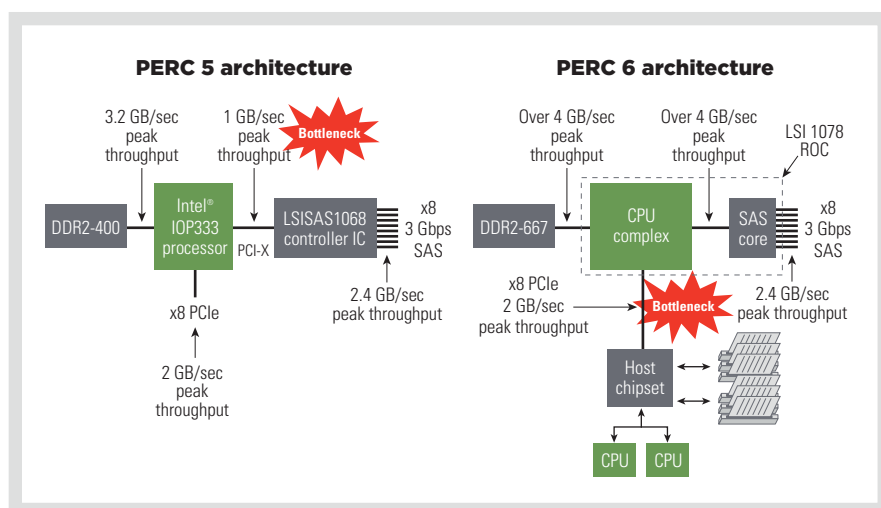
PERC 5 architecture

3.2 GB/sec peak throughput

1 GB/sec peak throughput

Bottleneck

DDR2-400

Intel® IOP333 processor

PCI-X

LSISAS1068 controller IC

x8 3 Gbps SAS

x8 PCIe

2.4 GB/sec peak throughput

2 GB/sec peak throughput

PERC 6 architecture

Over 4 GB/sec peak throughput

Over 4 GB/sec peak throughput

LSI 1078 ROC

DDR2-667

CPU complex

SAS core

x8 3 Gbps SAS

x8 PCIe 2 GB/sec peak throughput

Bottleneck

2.4 GB/sec peak throughput

Host chipset

CPU

CPU